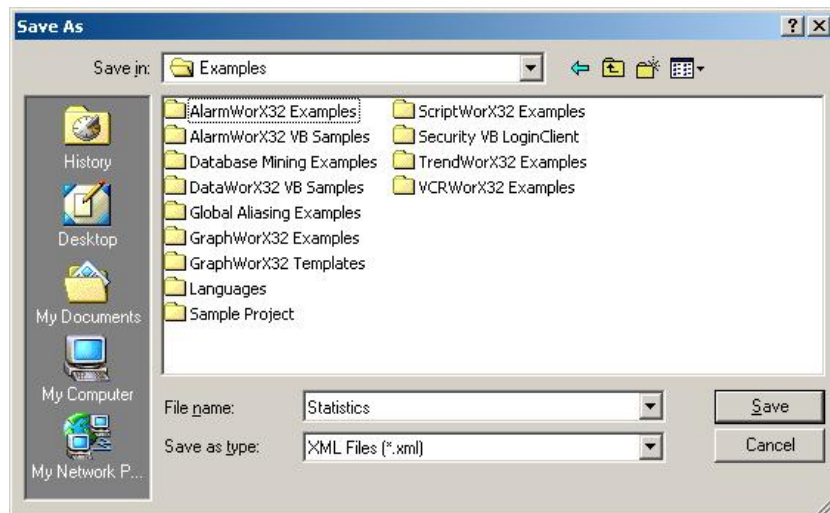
Save As

?

X

Save in: Examples

History

Desktop

My Documents

My Computer

My Network P...

AlarmWorX32 Examples
AlarmWorX32 VB Samples
Database Mining Examples
DataWorX32 VB Samples
Global Aliasing Examples
GraphWorX32 Examples
GraphWorX32 Templates
Languages
Sample Project
ScriptWorX32 Examples
Security VB LoginClient
TrendWorX32 Examples
VCRWorX32 Examples

File name: Statistics

Save as type: XML Files (*.xml)

Save

Cancel